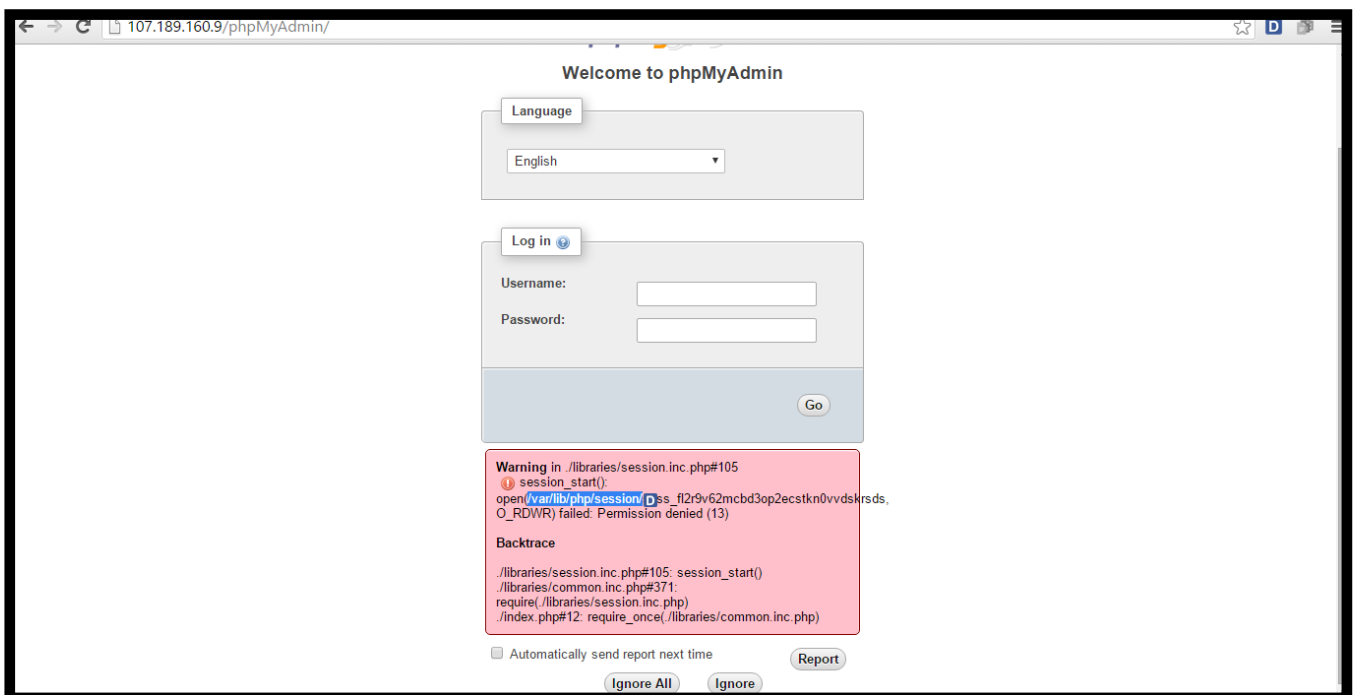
107.189.160.9/phpMyAdmin/

D

Welcome to phpMyAdmin

Language

English

Log in

Username:

Password:

Go

Warning in ./libraries/session.inc.php#105
session_start(): open(/var/lib/php/session/ D ss_fl2r9v62mcbd3op2ecstkn0vvdskrsds, O_RDWR) failed: Permission denied (13)

Backtrace

./libraries/session.inc.php#105: session_start()
./libraries/common.inc.php#371: require(./libraries/session.inc.php)
./index.php#12: require_once(./libraries/common.inc.php)

Automatically send report next time

Report

Ignore All

Ignore